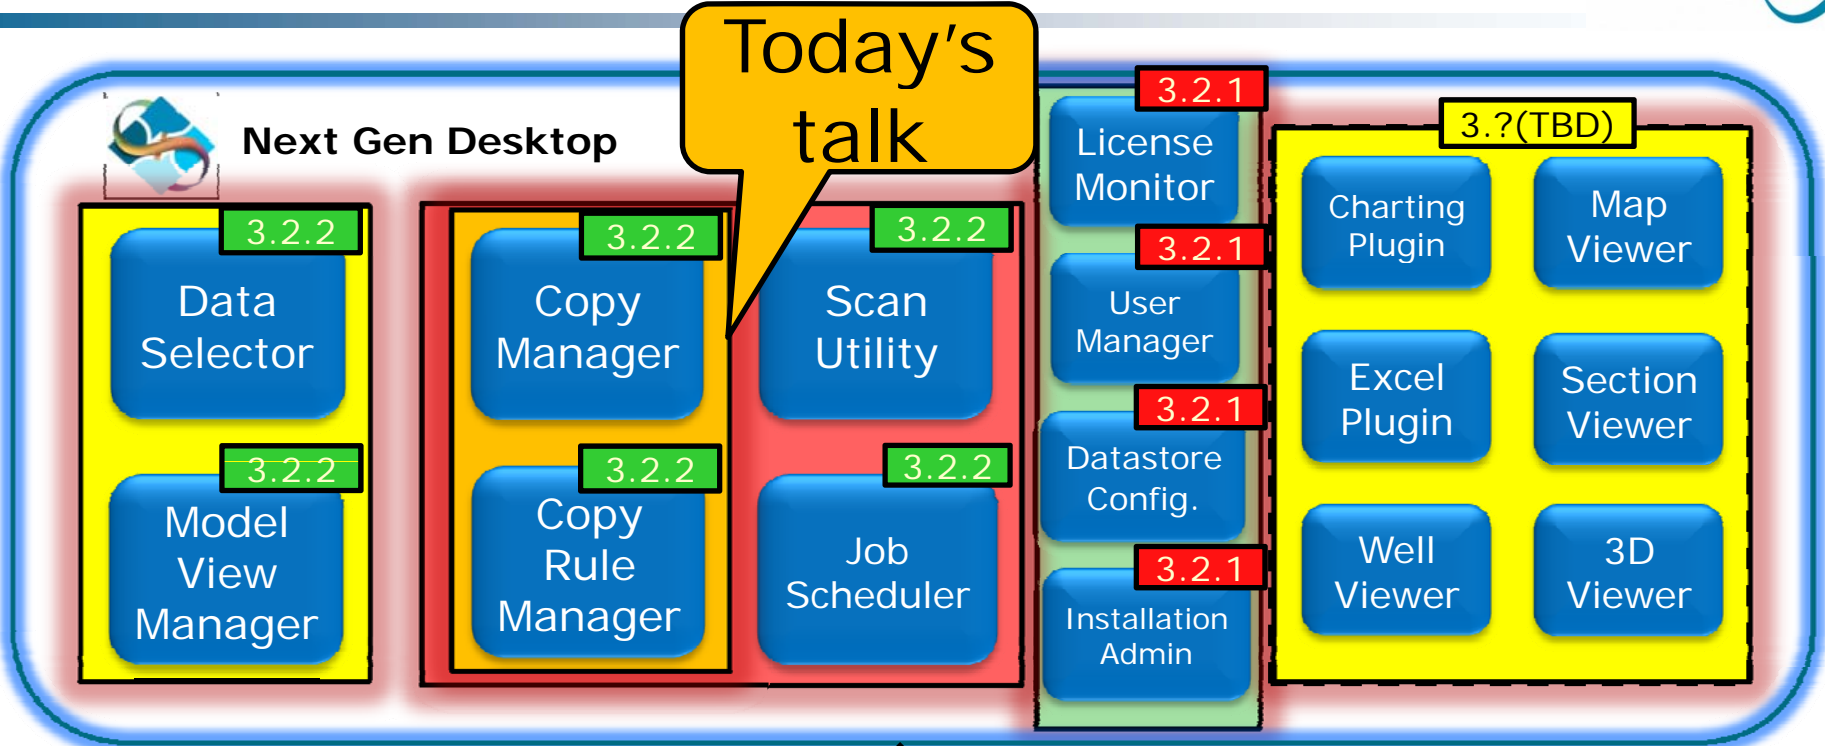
Today's talk

Next Gen Desktop

3.2.2
Data Selector

3.2.2
Model View Manager

3.2.2
Copy Manager

3.2.2
Copy Rule Manager

3.2.2
Scan Utility

3.2.2
Job Scheduler

3.2.1
License Monitor

3.2.1
User Manager

3.2.1
Datastore Config.

3.2.1
Installation Admin

3.?(TBD)
Charting Plugin
Map Viewer
Excel Plugin
Section Viewer
Well Viewer
3D Viewer